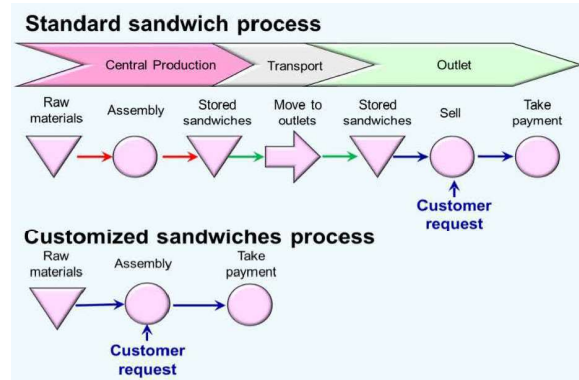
Standard sandwich process

Central Production

Transport

Outlet

Raw materials

Assembly

Stored sandwiches

Move to outlets

Stored sandwiches

Sell

Take payment

Customer request

Customized sandwiches process

Raw materials

Assembly

Take payment

Customer request